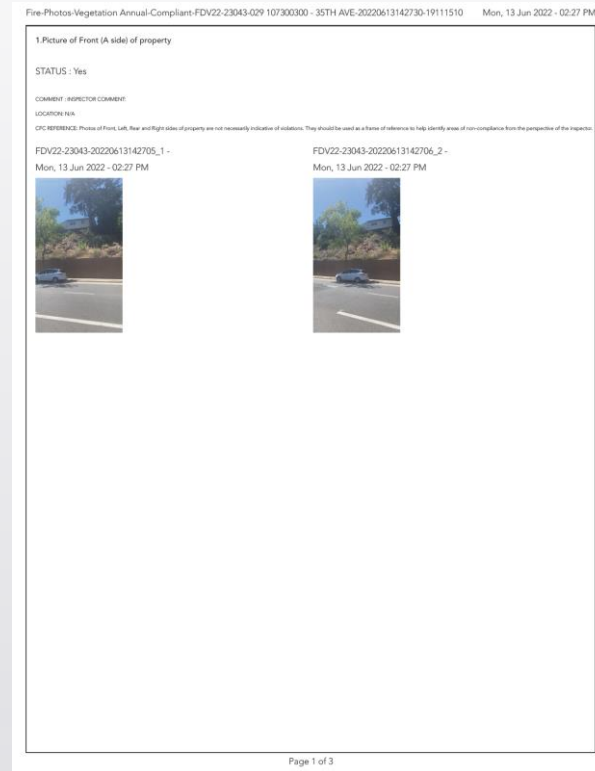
Fire-Photos-Vegetation Annual-Compliant-FDV22-23043-029 107300300 - 35TH AVE-20220613142730-19111510 Mon, 13 Jun 2022 - 02:27 PM

1.Picture of Front (A side) of property

STATUS : Yes

COMMENT : INSPECTOR COMMENT

LOCATION: N/A

CFC REFERENCE: Photos of Front, Left, Rear and Right sides of property are not necessarily indicative of violations. They should be used as a frame of reference to help identify areas of non-compliance from the perspective of the inspector.

FDV22-23043-20220613142705_1 -
Mon, 13 Jun 2022 - 02:27 PM

FDV22-23043-20220613142706_2 -
Mon, 13 Jun 2022 - 02:27 PM

Page 1 of 3